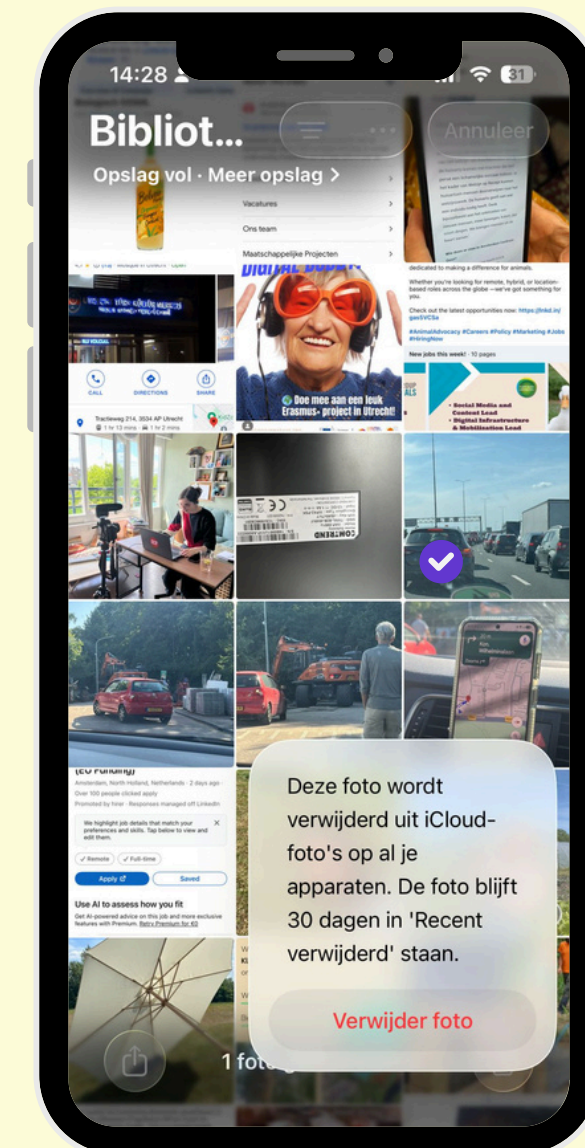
14:28

31

Bibliot...

Annuleer

Opslag vol · Meer opslag >

Vacatures

Ons team

Maatschappelijke Projecten

CALL

DIRECTIONS

SHARE

Tracteweg 214, 3534 AP Utrecht

Doe mee aan een leuk Erasmus+ project in Utrecht!

dedicated to making a difference for animals.

Whether you're looking for remote, hybrid, or location-based roles across the globe—we've got something for you.

Check out the latest opportunities now:

#AnimalAdvocacy #Careers #Policy #Marketing #Jobs #HiringNow

New jobs this week! · 10 pages

Social Media and Content Lead
Digital Infrastructure & Mobilization Lead

Amsterdam, North Holland, Netherlands · 2 days ago

Over 100 people clicked apply

We highlight job details that match your preferences and skills. Tap below to view and edit them.

✓ Remote

✓ Full-time

Apply

Saved

Use AI to assess how you fit

Get AI-powered advice on this job and more exclusive features with Premium. Retry Premium for €0

Deze foto wordt verwijderd uit iCloud-foto's op al je apparaten. De foto blijft 30 dagen in 'Recent verwijderd' staan.

Verwijder foto

1 fot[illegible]